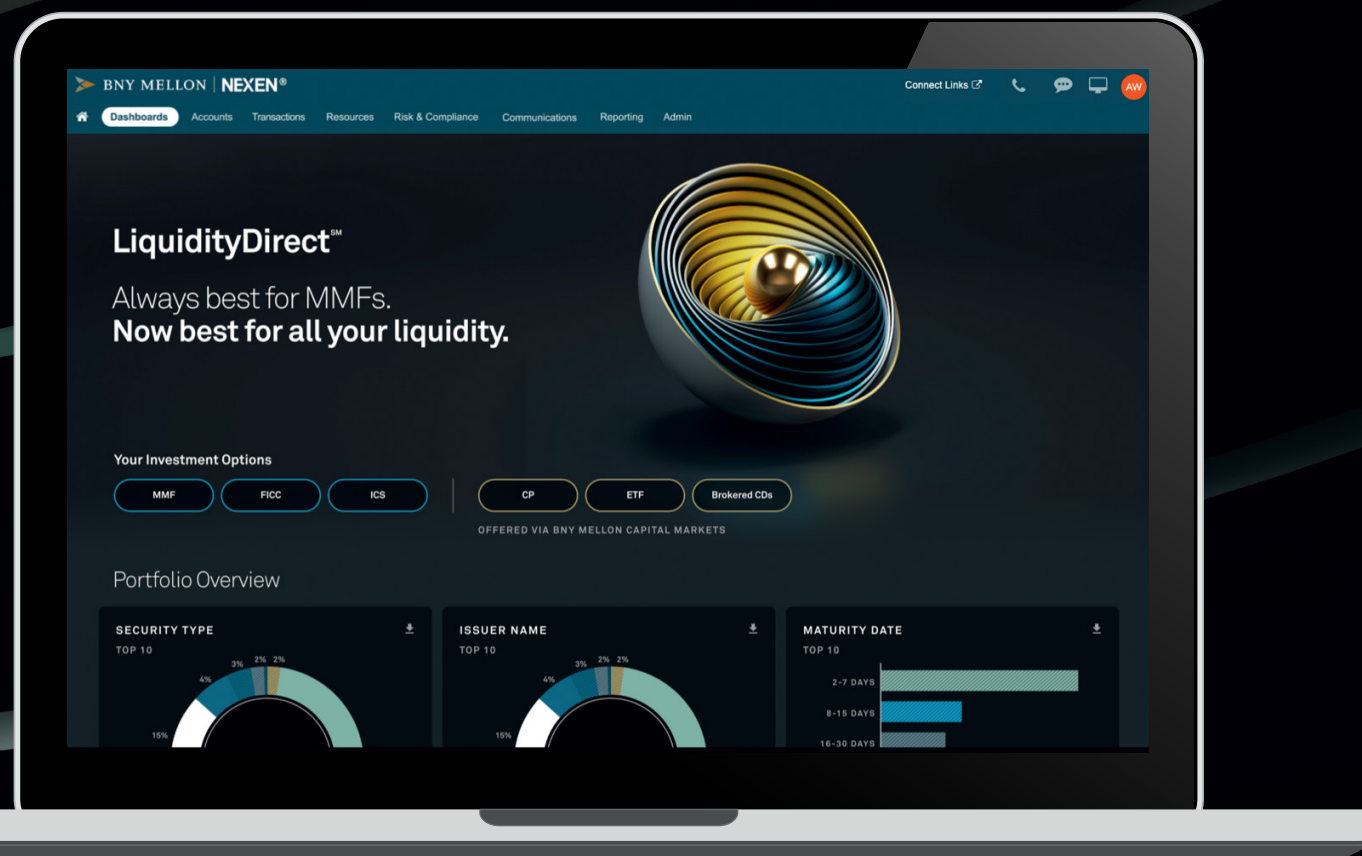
BNY MELLON | NEXEN®

Connect Links

AW

Dashboards Accounts Transactions Resources Risk & Compliance Communications Reporting Admin

LiquidityDirect℠

Always best for MMFs.
**Now best for all your liquidity.**

Your Investment Options

MMF FICC ICS CP ETF Brokered CDs

OFFERED VIA BNY MELLON CAPITAL MARKETS

Portfolio Overview

SECURITY TYPE
TOP 10
4% 3% 2% 2%
15%

ISSUER NAME
TOP 10
4% 3% 2% 2%
15%

MATURITY DATE
TOP 10
2-7 DAYS
8-15 DAYS
16-30 DAYS